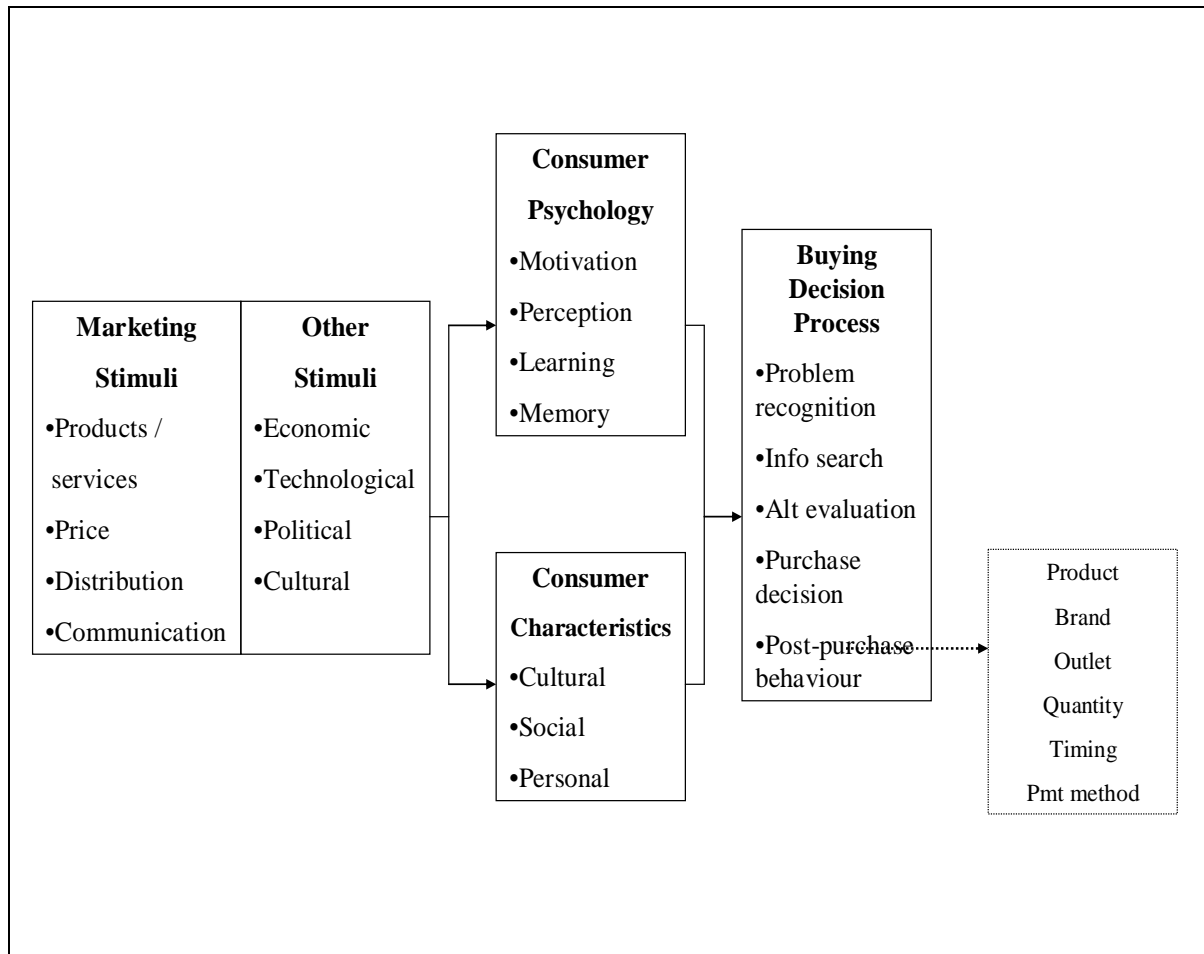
Marketing Stimuli
•Products / services
•Price
•Distribution
•Communication

Other Stimuli
•Economic
•Technological
•Political
•Cultural

Consumer Psychology
•Motivation
•Perception
•Learning
•Memory

Consumer Characteristics
•Cultural
•Social
•Personal

Buying Decision Process
•Problem recognition
•Info search
•Alt evaluation
•Purchase decision
•Post-purchase behaviour

Product
Brand
Outlet
Quantity
Timing
Pmt method